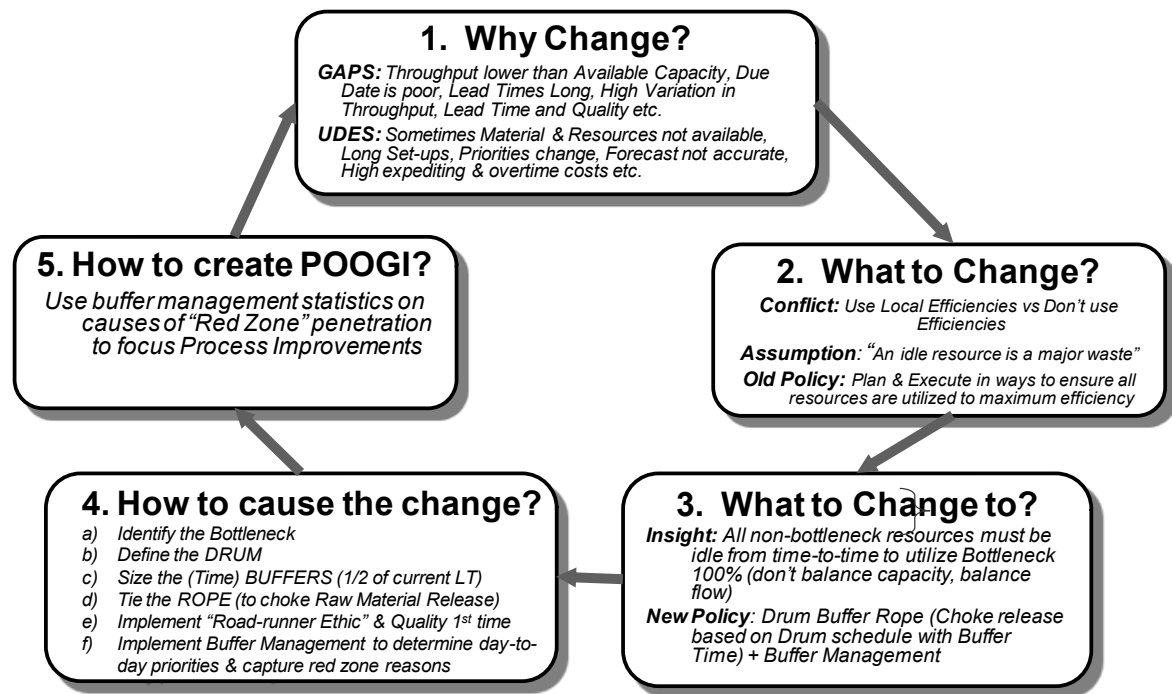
1. Why Change?

GAPS: Throughput lower than Available Capacity, Due Date is poor, Lead Times Long, High Variation in Throughput, Lead Time and Quality etc.

UDES: Sometimes Material & Resources not available, Long Set-ups, Priorities change, Forecast not accurate, High expediting & overtime costs etc.

2. What to Change?

Conflict: Use Local Efficiencies vs Don't use Efficiencies

Assumption: "An idle resource is a major waste"

Old Policy: Plan & Execute in ways to ensure all resources are utilized to maximum efficiency

3. What to Change to?

Insight: All non-bottleneck resources must be idle from time-to-time to utilize Bottleneck 100% (don't balance capacity, balance flow)

New Policy: Drum Buffer Rope (Choke release based on Drum schedule with Buffer Time) + Buffer Management

4. How to cause the change?

a) Identify the Bottleneck
b) Define the DRUM
c) Size the (Time) BUFFERS (1/2 of current LT)
d) Tie the ROPE (to choke Raw Material Release)
e) Implement "Road-runner Ethic" & Quality 1$^{st}$ time
f) Implement Buffer Management to determine day-to-day priorities & capture red zone reasons

5. How to create POOGI?

Use buffer management statistics on causes of "Red Zone" penetration to focus Process Improvements